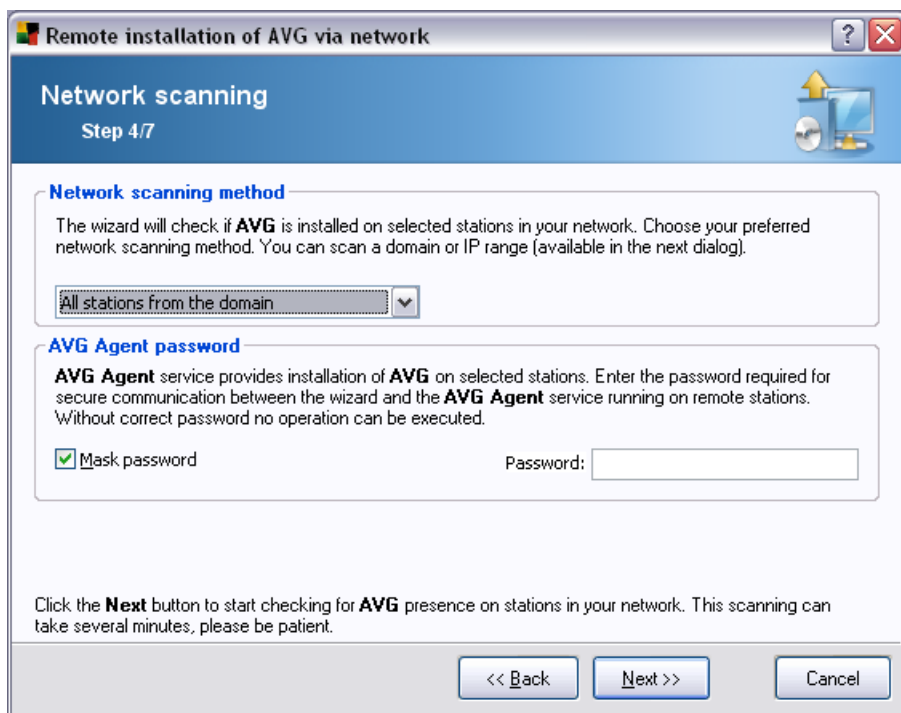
Remote installation of AVG via network

Network scanning
Step 4/7

Network scanning method

The wizard will check if AVG is installed on selected stations in your network. Choose your preferred network scanning method. You can scan a domain or IP range (available in the next dialog).

All stations from the domain

AVG Agent password

AVG Agent service provides installation of AVG on selected stations. Enter the password required for secure communication between the wizard and the AVG Agent service running on remote stations. Without correct password no operation can be executed.

Mask password

Password:

Click the Next button to start checking for AVG presence on stations in your network. This scanning can take several minutes, please be patient.

<< Back

Next >>

Cancel